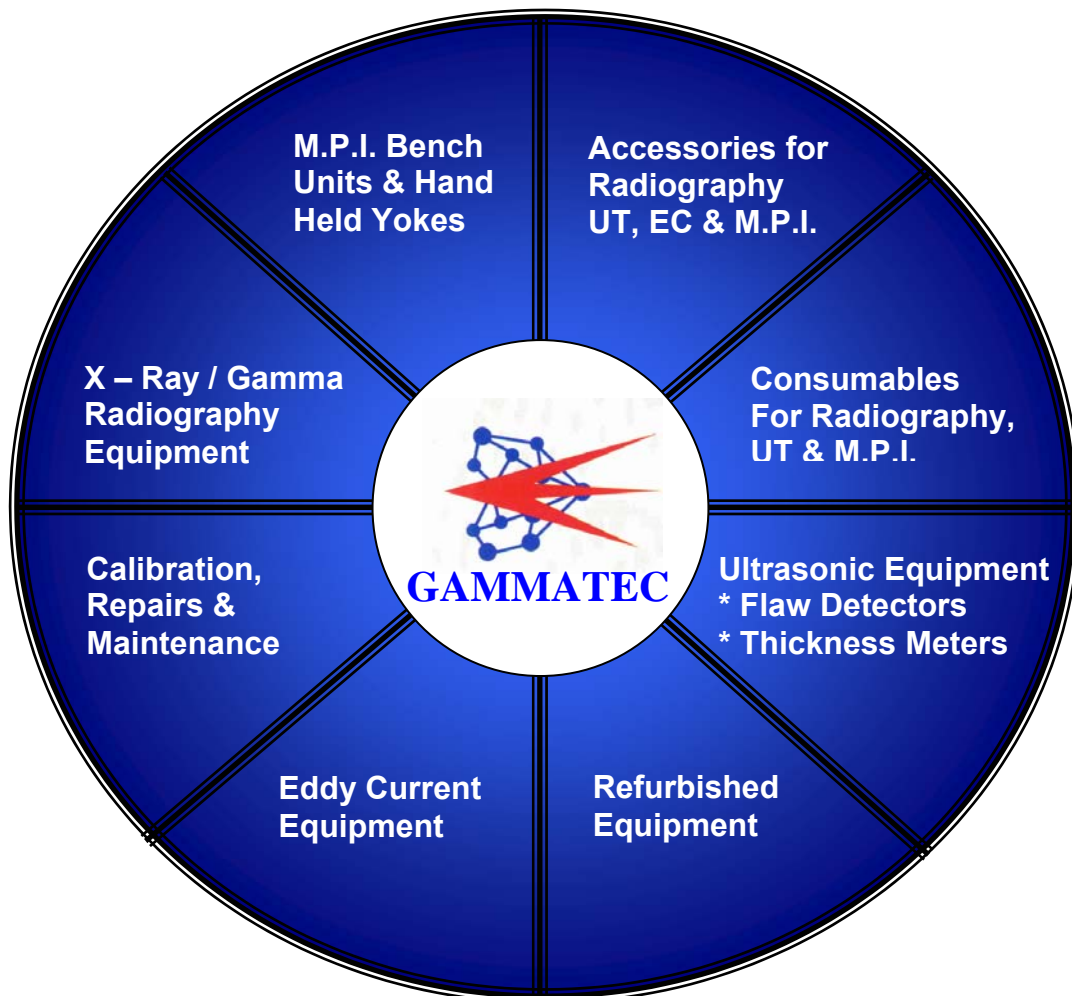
M.P.I. Bench Units & Hand Held Yokes

Accessories for Radiography UT, EC & M.P.I.

Consumables For Radiography, UT & M.P.I.

Ultrasonic Equipment
* Flaw Detectors
* Thickness Meters

Refurbished Equipment

Eddy Current Equipment

Calibration, Repairs & Maintenance

X – Ray / Gamma Radiography Equipment

GAMMATEC